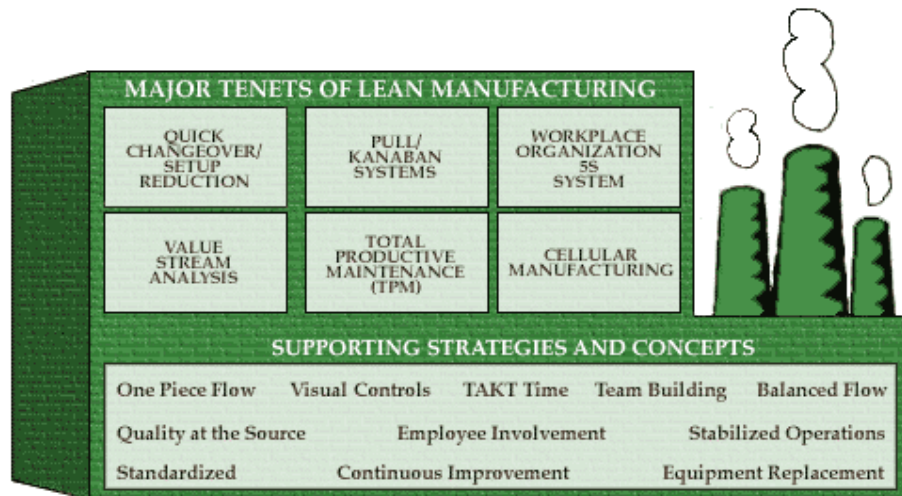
MAJOR TENETS OF LEAN MANUFACTURING

QUICK CHANGEOVER/ SETUP REDUCTION

PULL/ KANABAN SYSTEMS

WORKPLACE ORGANIZATION 5S SYSTEM

VALUE STREAM ANALYSIS

TOTAL PRODUCTIVE MAINTENANCE (TPM)

CELLULAR MANUFACTURING

SUPPORTING STRATEGIES AND CONCEPTS

One Piece Flow Visual Controls TAKT Time Team Building Balanced Flow

Quality at the Source Employee Involvement Stabilized Operations

Standardized Continuous Improvement Equipment Replacement